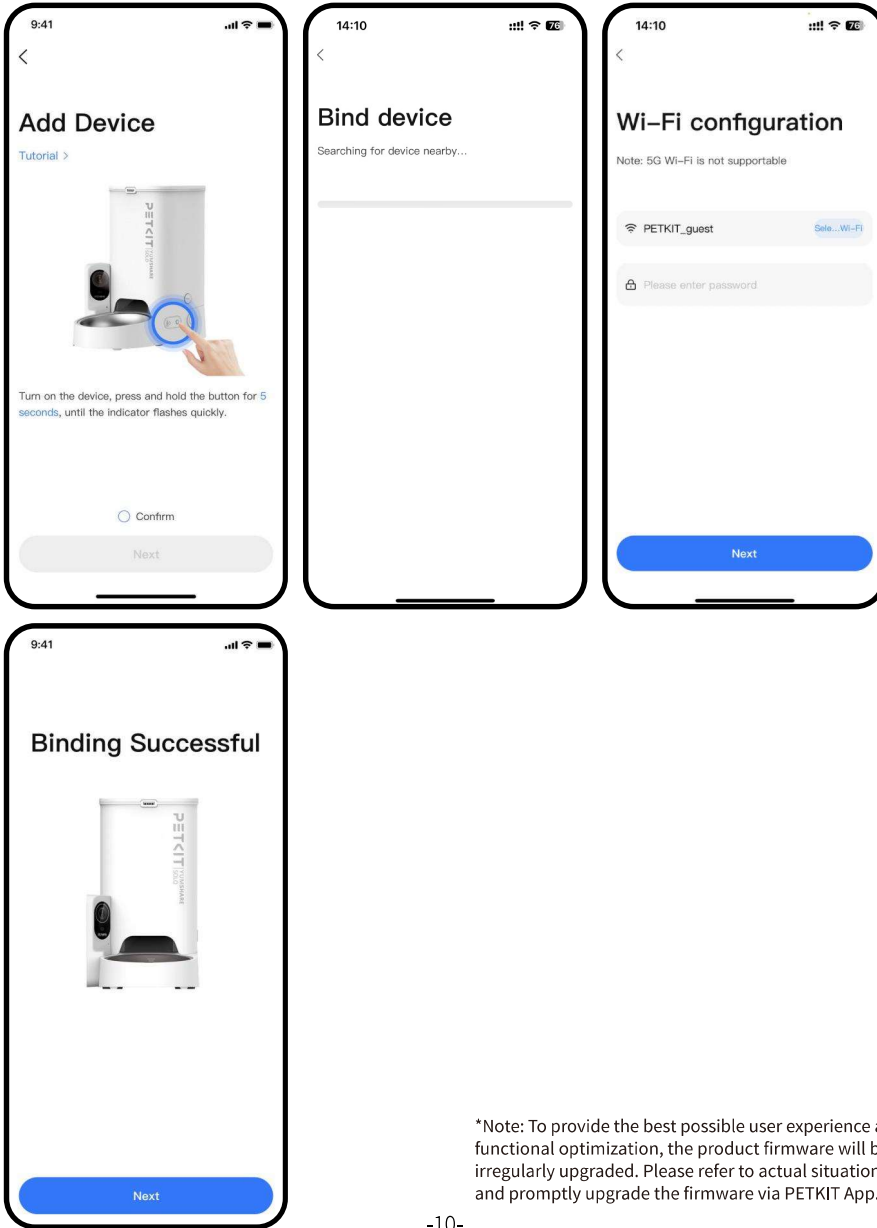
9:41

<

Add Device

Tutorial >

PETKIT

Turn on the device, press and hold the button for 5 seconds, until the indicator flashes quickly.

Confirm

Next

14:10

76

<

Bind device

Searching for device nearby...

14:10

76

<

Wi-Fi configuration

Note: 5G Wi-Fi is not supportable

PETKIT_guest

Sele...Wi-Fi

Please enter password

Next

9:41

Binding Successful

PETKIT

Next

*Note: To provide the best possible user experience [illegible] functional optimization, the product firmware will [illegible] irregularly upgraded. Please refer to actual situatio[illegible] and promptly upgrade the firmware via PETKIT App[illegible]

-10-